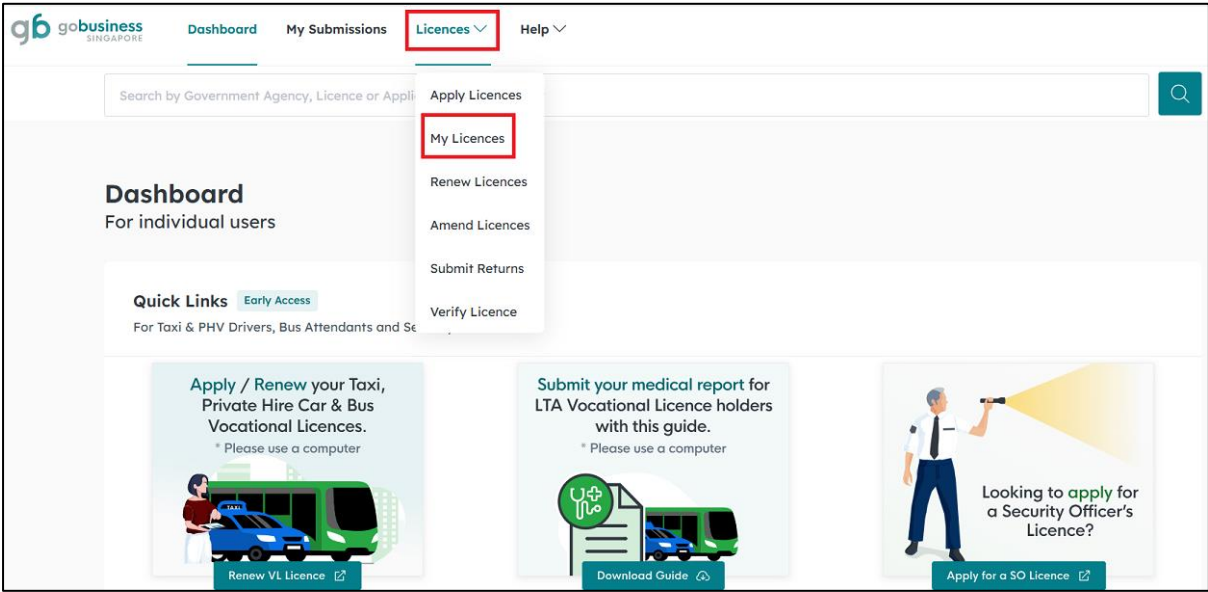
gb gobusiness SINGAPORE

Dashboard My Submissions Licences Help

Search by Government Agency, Licence or Appli

Apply Licences

My Licences

Renew Licences

Amend Licences

Submit Returns

Verify Licence

Dashboard
For individual users

Quick Links Early Access

For Taxi & PHV Drivers, Bus Attendants and Se

Apply / Renew your Taxi, Private Hire Car & Bus Vocational Licences.
* Please use a computer

TAXI

Renew VL Licence

Submit your medical report for LTA Vocational Licence holders with this guide.
* Please use a computer

Download Guide

Looking to apply for a Security Officer's Licence?

Apply for a SO Licence